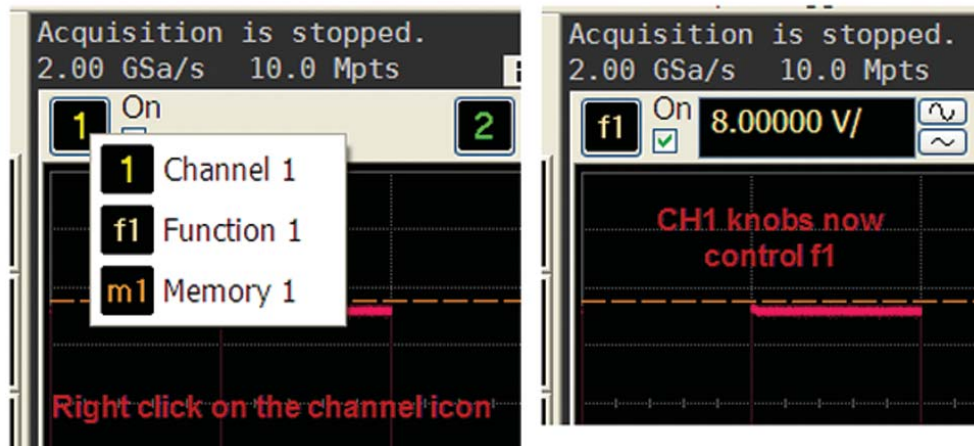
Acquisition is stopped.
2.00 GSa/s 10.0 Mpts

1 On

2

1 Channel 1

f1 Function 1

m1 Memory 1

Right click on the channel icon

Acquisition is stopped.
2.00 GSa/s 10.0 Mpts

f1 On 8.00000 V/

CH1 knobs now control f1